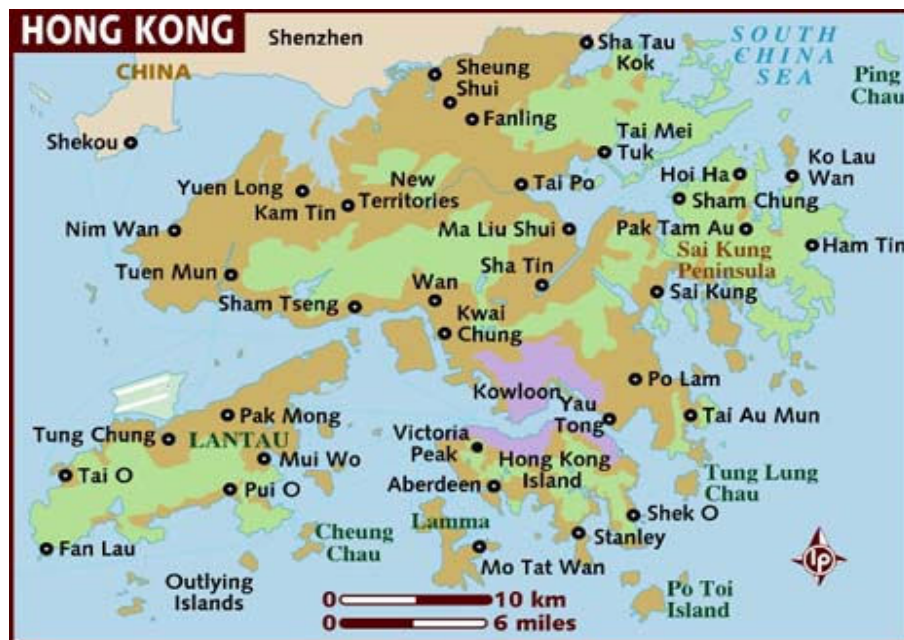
HONG KONG

Shenzhen

CHINA

Sha Tau Kok

SOUTH CHINA SEA

Ping Chau

Sheung Shui

Fanling

Shekou

Tai Mei Tuk

Ko Lau Wan

Hoi Ha

Yuen Long

New Territories

Tai Po

Sham Chung

Kam Tin

Nim Wan

Ma Liu Shui

Pak Tam Au

Sai Kung Peninsula

Ham Tin

Tuen Mun

Sha Tin

Wan

Sai Kung

Sham Tseng

Kwai Chung

Kowloon

Po Lam

Yau Tong

Pak Mong

Tai Au Mun

Tung Chung

LANTAU

Victoria Peak

Mui Wo

Hong Kong Island

Tai O

Tung Lung Chau

Pui O

Aberdeen

Lamma

Shek O

Cheung Chau

Stanley

Fan Lau

Mo Tat Wan

Outlying Islands

10 km

6 miles

Po Toi Island

lp